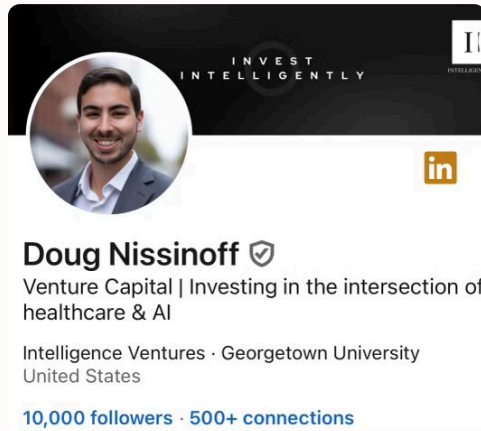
INVEST
INTELLIGENTLY

I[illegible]
INTELLIGEN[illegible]

in

Doug Nissinoff

Venture Capital | Investing in the intersection of healthcare & AI

Intelligence Ventures · Georgetown University
United States

10,000 followers · 500+ connections